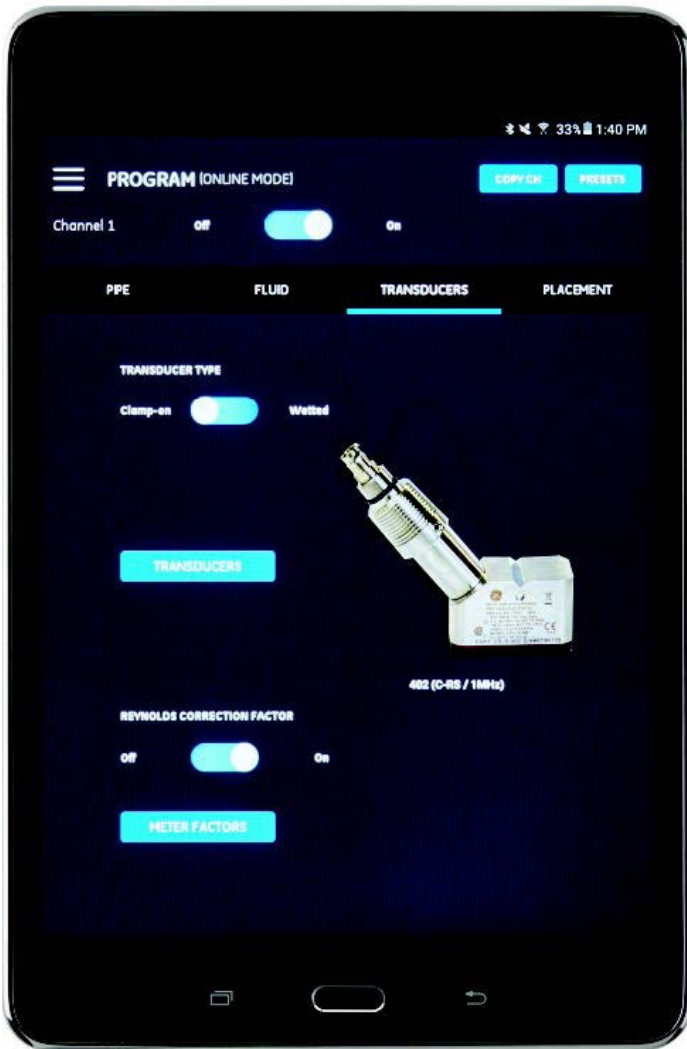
33% 1:40 PM

PROGRAM (ONLINE MODE)

COPY CH

PRESETS

Channel 1

Off

On

PIPE

FLUID

TRANSDUCERS

PLACEMENT

TRANSDUCER TYPE

Clamp-on

Wetted

TRANSDUCERS

402 (C-RS / 1MHz)

REYNOLDS CORRECTION FACTOR

Off

On

METER FACTORS